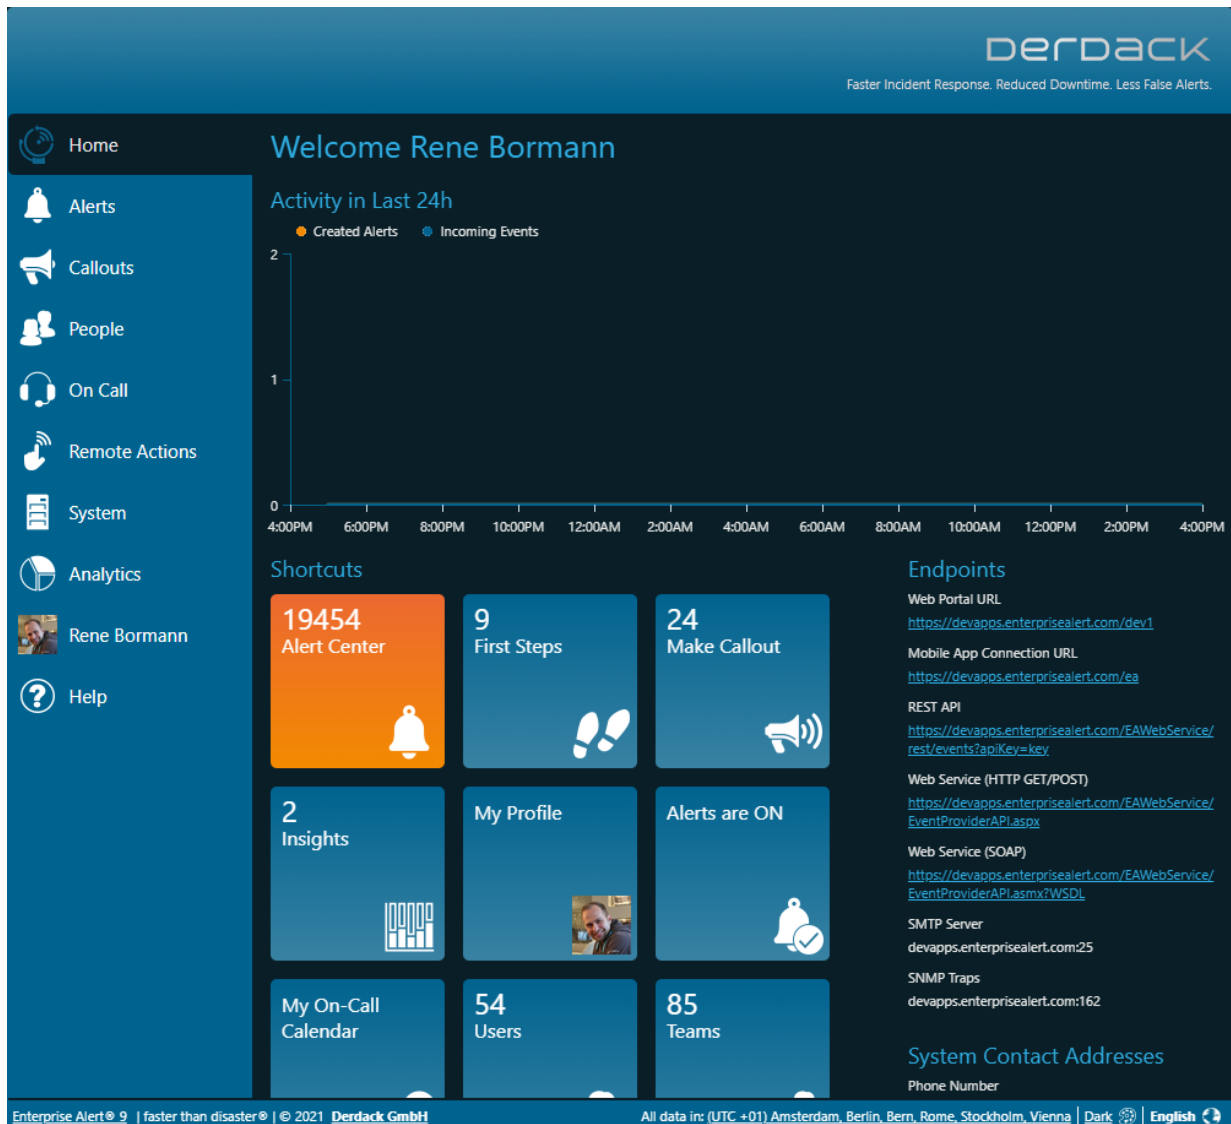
Derdack
Faster Incident Response. Reduced Downtime. Less False Alerts.

Home
Alerts
Callouts
People
On Call
Remote Actions
System
Analytics
Rene Bormann
Help

Welcome Rene Bormann

Activity in Last 24h

Created Alerts   Incoming Events

2
1
0
4:00PM 6:00PM 8:00PM 10:00PM 12:00AM 2:00AM 4:00AM 6:00AM 8:00AM 10:00AM 12:00PM 2:00PM 4:00PM

Shortcuts

19454
Alert Center

9
First Steps

24
Make Callout

2
Insights

My Profile

Alerts are ON

My On-Call Calendar

54
Users

85
Teams

Endpoints

Web Portal URL
https://devapps.enterprisealert.com/dev1

Mobile App Connection URL
https://devapps.enterprisealert.com/ea

REST API
https://devapps.enterprisealert.com/EAWebService/rest/events?apiKey=key

Web Service (HTTP GET/POST)
https://devapps.enterprisealert.com/EAWebService/EventProviderAPI.aspx

Web Service (SOAP)
https://devapps.enterprisealert.com/EAWebService/EventProviderAPI.asmx?WSDL

SMTP Server
devapps.enterprisealert.com:25

SNMP Traps
devapps.enterprisealert.com:162

System Contact Addresses

Phone Number

Enterprise Alert® 9 | faster than disaster® | © 2021 Derdack GmbH    All data in: (UTC +01) Amsterdam, Berlin, Bern, Rome, Stockholm, Vienna | Dark | English